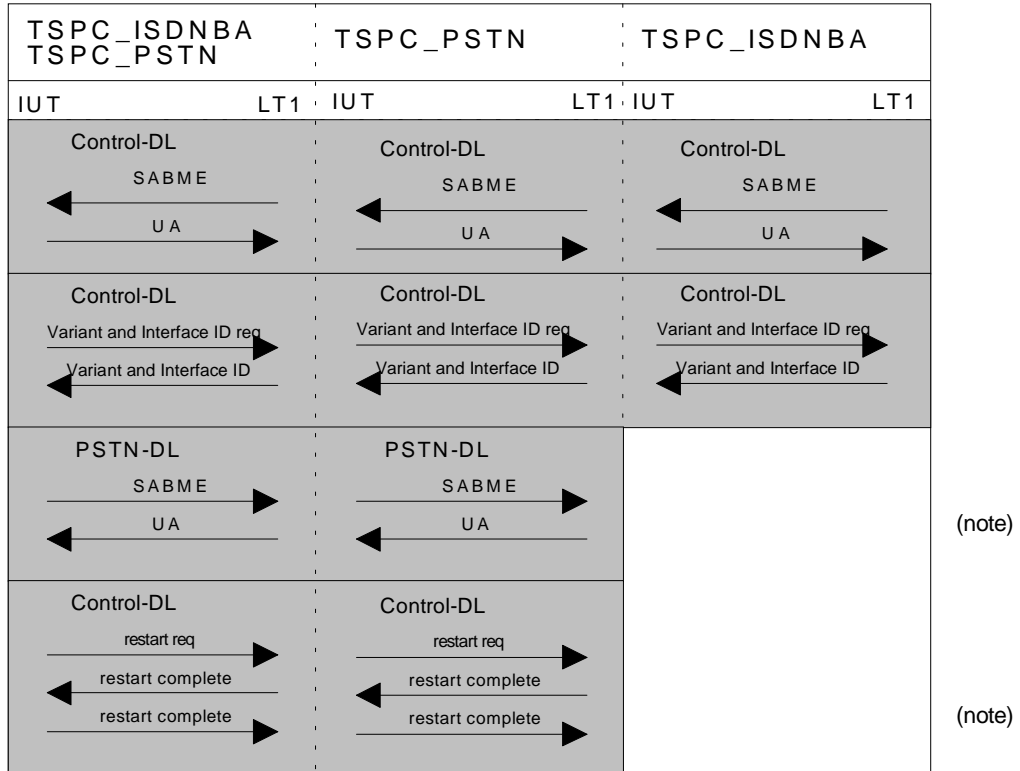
| TSPC_ISDNBA TSPC_PSTN | TSPC_PSTN | TSPC_ISDNBA |
|---|---|---|
| IUT LT1 | IUT LT1 | IUT LT1 |
| Control-DL SABME UA | Control-DL SABME UA | Control-DL SABME UA |
| Control-DL Variant and Interface ID req Variant and Interface ID | Control-DL Variant and Interface ID req Variant and Interface ID | Control-DL Variant and Interface ID req Variant and Interface ID |
| PSTN-DL SABME UA | PSTN-DL SABME UA | |
| Control-DL restart req restart complete restart complete | Control-DL restart req restart complete restart complete | |

(note)

(note)